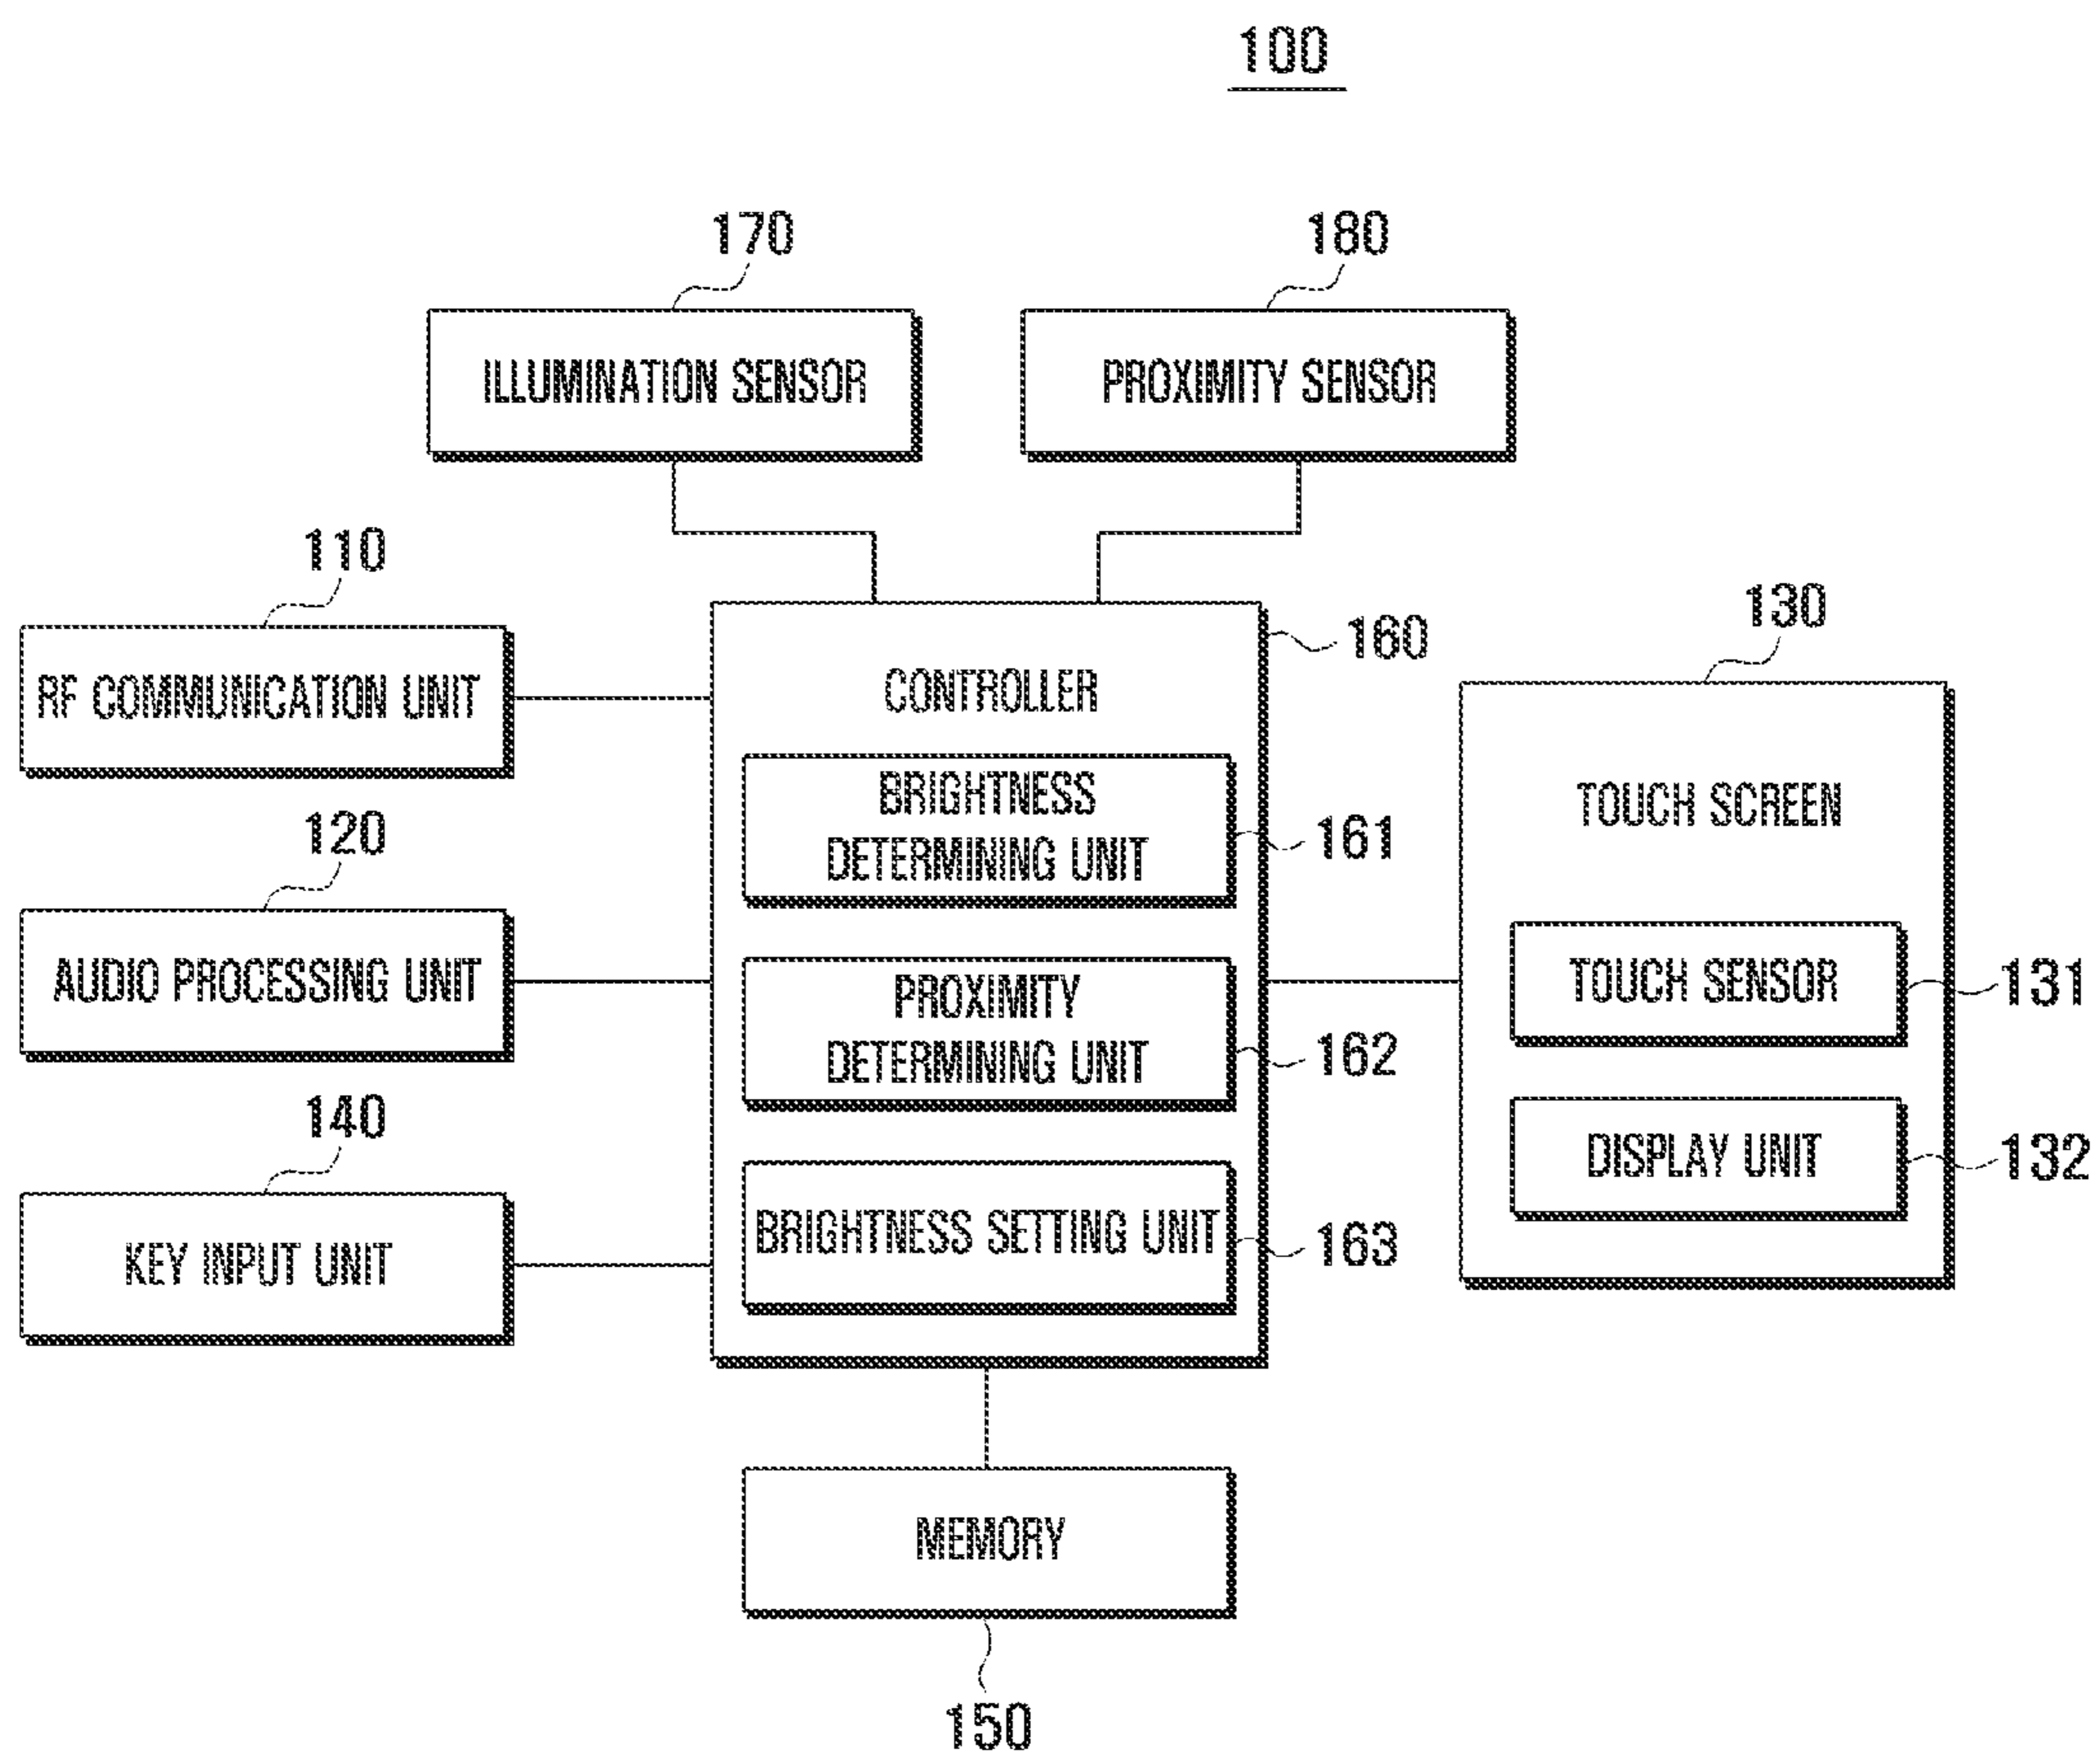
100

170
ILLUMINATION SENSOR

180
PROXIMITY SENSOR

110
RF COMMUNICATION UNIT

120
AUDIO PROCESSING UNIT

140
KEY INPUT UNIT

160
CONTROLLER

BRIGHTNESS DETERMINING UNIT
161

PROXIMITY DETERMINING UNIT
162

BRIGHTNESS SETTING UNIT
163

130
TOUCH SCREEN

TOUCH SENSOR
131

DISPLAY UNIT
132

MEMORY
150